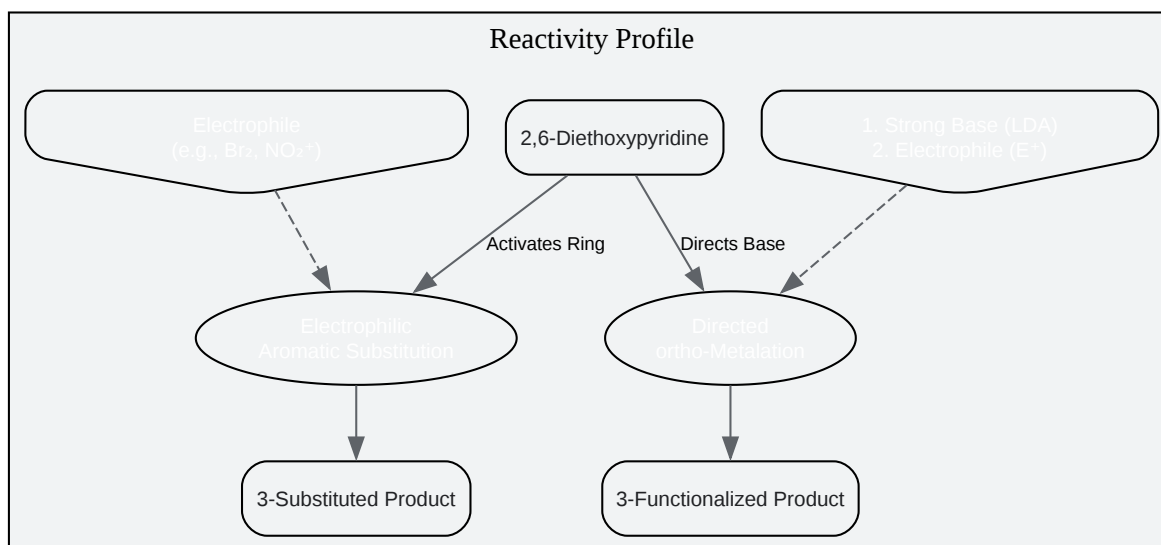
Reactivity Profile

Electrophile
(e.g., $Br_2$, $NO_2^+$)

2,6-Diethoxypyridine

1. Strong Base (LDA)
2. Electrophile ($E^+$)

Activates Ring

Directs Base

Electrophilic
Aromatic Substitution

Directed
ortho-Metalation

3-Substituted Product

3-Functionalized Product